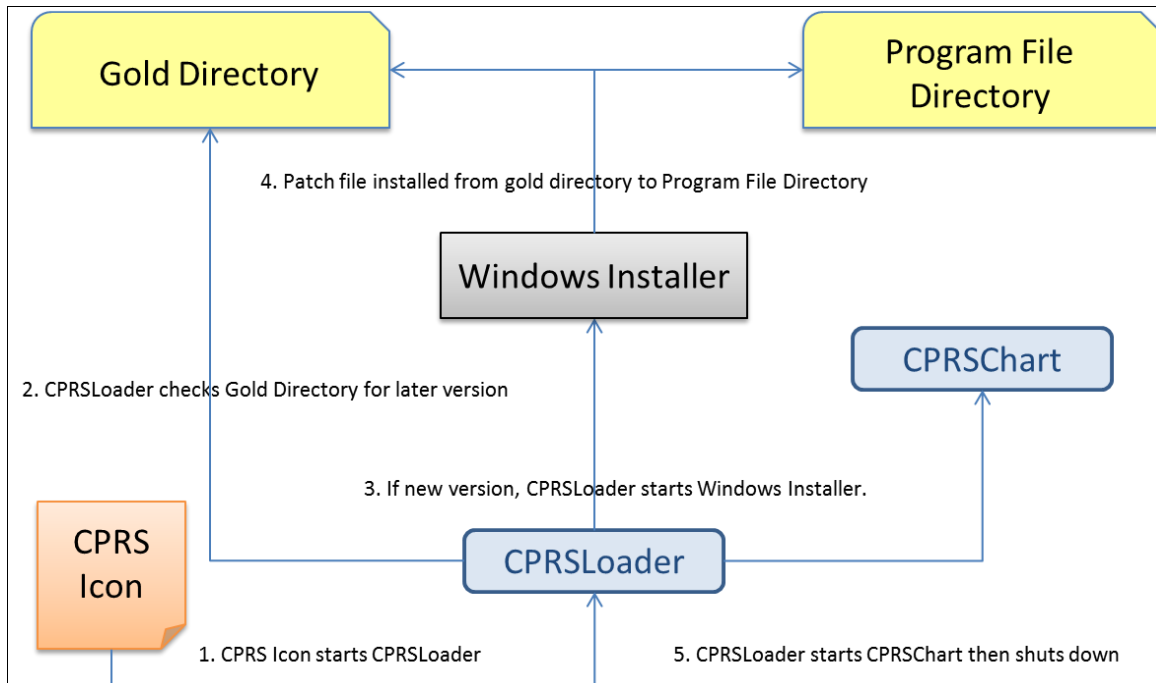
Gold Directory

Program File Directory

4. Patch file installed from gold directory to Program File Directory

Windows Installer

CPRSChart

2. CPRSLoader checks Gold Directory for later version

3. If new version, CPRSLoader starts Windows Installer.

CPRS Icon

CPRSLoader

1. CPRS Icon starts CPRSLoader

5. CPRSLoader starts CPRSChart then shuts down